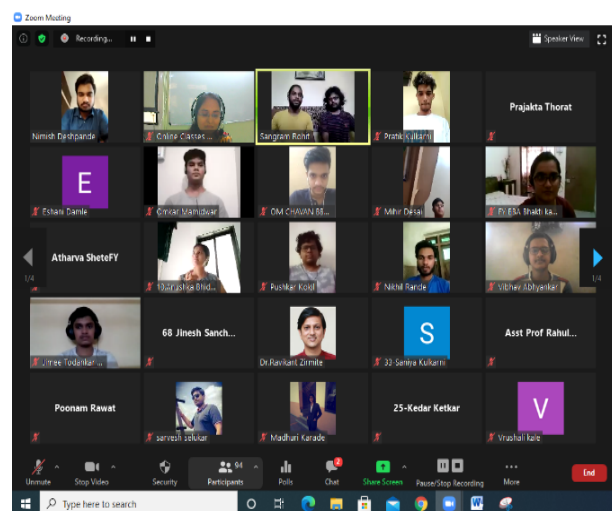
Zoom Meeting

Recording...

Speaker View

Nimish Deshpande

Online Classes ...

Sangram Rohit

Pratik Kulkarni

Prajakta Thorat

E

Eshani Damle

Omkar Mamidwar

OM CHAVAN BI...

Mihir Desai

FY BBA Bhakti ka...

Atharva SheteFY

Sidharshiya Bhid...

Pushkar Kosl

Nikhil Rande

Vibhav Abhyankar

1/4

1/4

Umree Todankar ...

68 Jinesh Sanch...

Dr.Ravikant Zirmite

S

33-Saniya Kulkarni

Asst Prof Rahul...

Poonam Rawat

sarvesh selukar

Madhuri Karade

25-Kedar Ketkar

V

Vrushali Kale

Unmute

Stop Video

Security

94

Participants

Polls

2

Chat

Share Screen

Pause/Stop Recording

More

End

Type here to search